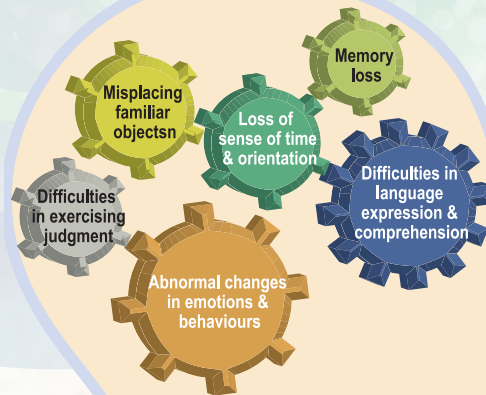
Memory loss

Misplacing familiar objectsn

Loss of sense of time & orientation

Difficulties in language expression & comprehension

Difficulties in exercising judgment

Abnormal changes in emotions & behaviours